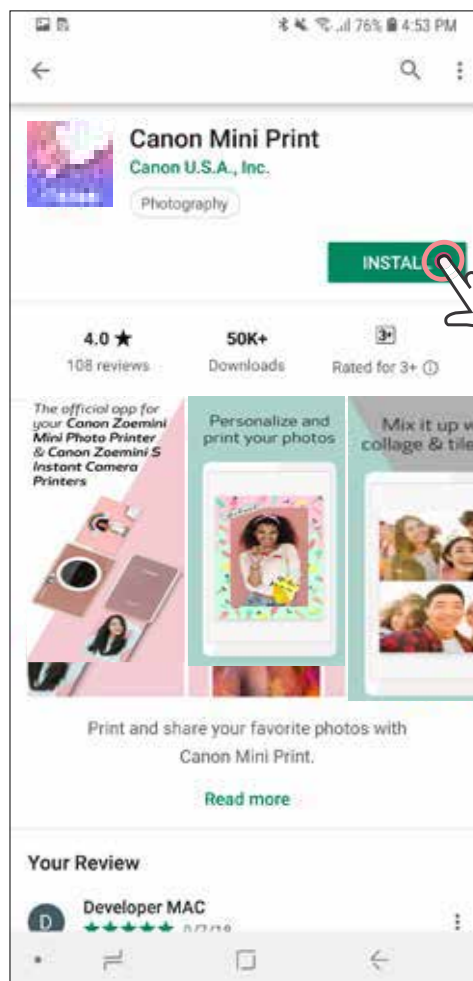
76% 4:53 PM

Canon Mini Print
Canon U.S.A., Inc.
Photography

INSTAL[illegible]

4.0 ★
108 reviews

50K+
Downloads

3+
Rated for 3+ ⓘ

The official app for your Canon Zoemini Mini Photo Printer & Canon Zoemini S Instant Camera Printers

Personalize and print your photos

Mix it up w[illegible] collage & tile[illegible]

Print and share your favorite photos with Canon Mini Print.

Read more

Your Review

D
Developer MAC
★★★★★ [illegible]